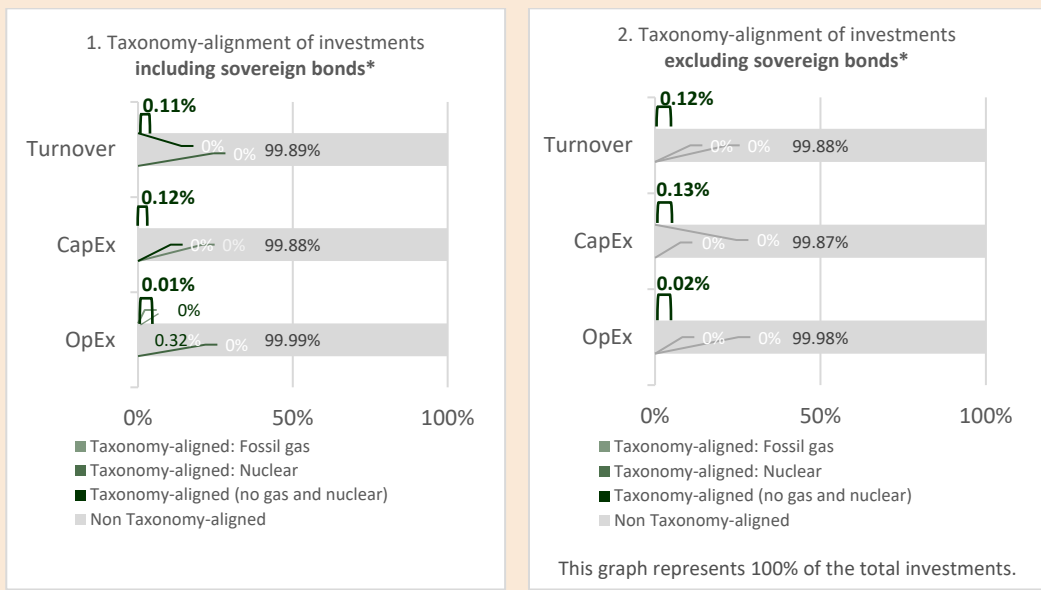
1. Taxonomy-alignment of investments **including sovereign bonds***

0.11%

Turnover 0% 0% 99.89%

0.12%

CapEx 0% 0% 99.88%

0.01%

0%

OpEx 0.32% 0% 99.99%

0% 50% 100%

Taxonomy-aligned: Fossil gas
Taxonomy-aligned: Nuclear
Taxonomy-aligned (no gas and nuclear)
Non Taxonomy-aligned

2. Taxonomy-alignment of investments **excluding sovereign bonds***

0.12%

Turnover 0% 0% 99.88%

0.13%

CapEx 0% 0% 99.87%

0.02%

OpEx 0% 0% 99.98%

0% 50% 100%

Taxonomy-aligned: Fossil gas
Taxonomy-aligned: Nuclear
Taxonomy-aligned (no gas and nuclear)
Non Taxonomy-aligned

This graph represents 100% of the total investments.